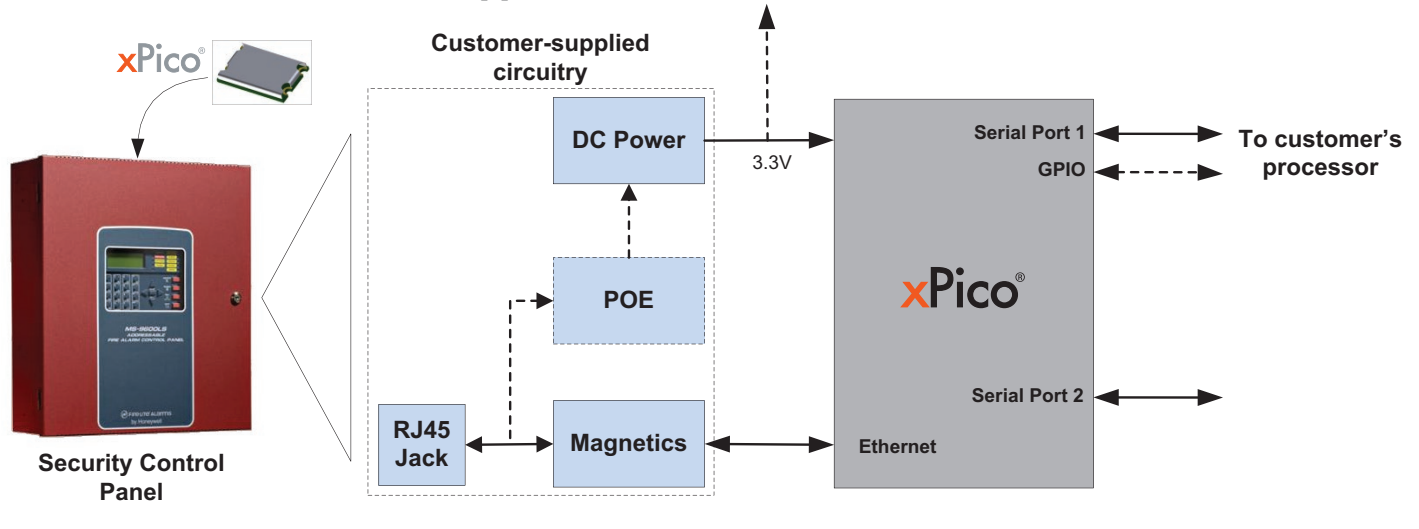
xPico®

Customer-supplied circuitry

DC Power

3.3V

POE

RJ45 Jack

Magnetics

MS-9600LS
ADDRESSABLE
FIRE ALARM CONTROL PANEL

FIRE-LITE ALARMS
by Honeywell

Security Control Panel

Serial Port 1

GPIO

To customer's processor

xPico®

Serial Port 2

Ethernet